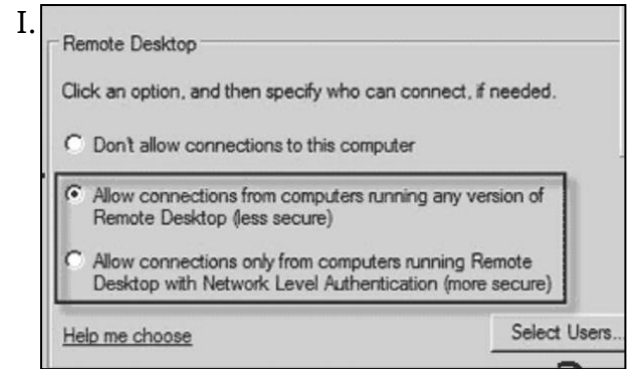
I.

Remote Desktop

Click an option, and then specify who can connect, if needed.

Don't allow connections to this computer

Allow connections from computers running any version of Remote Desktop (less secure)

Allow connections only from computers running Remote Desktop with Network Level Authentication (more secure)

Help me choose

Select Users...